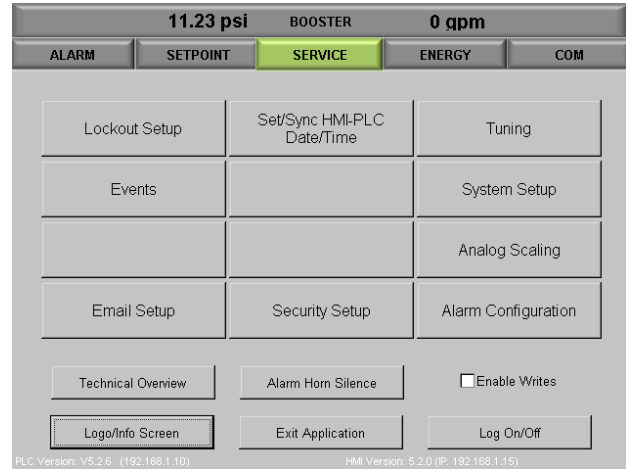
11.23 psi BOOSTER 0 gpm

ALARM SETPOINT SERVICE ENERGY COM

Lockout Setup

Set/Sync HMI-PLC Date/Time

Tuning

Events

System Setup

Analog Scaling

Email Setup

Security Setup

Alarm Configuration

Technical Overview

Alarm Horn Silence

Enable Writes

Logo/Info Screen

Exit Application

Log On/Off

PLC Version: V5.2.6 (192.168.1.10)

HMI Version: 5.2.0 (IP: 192.168.1.15)